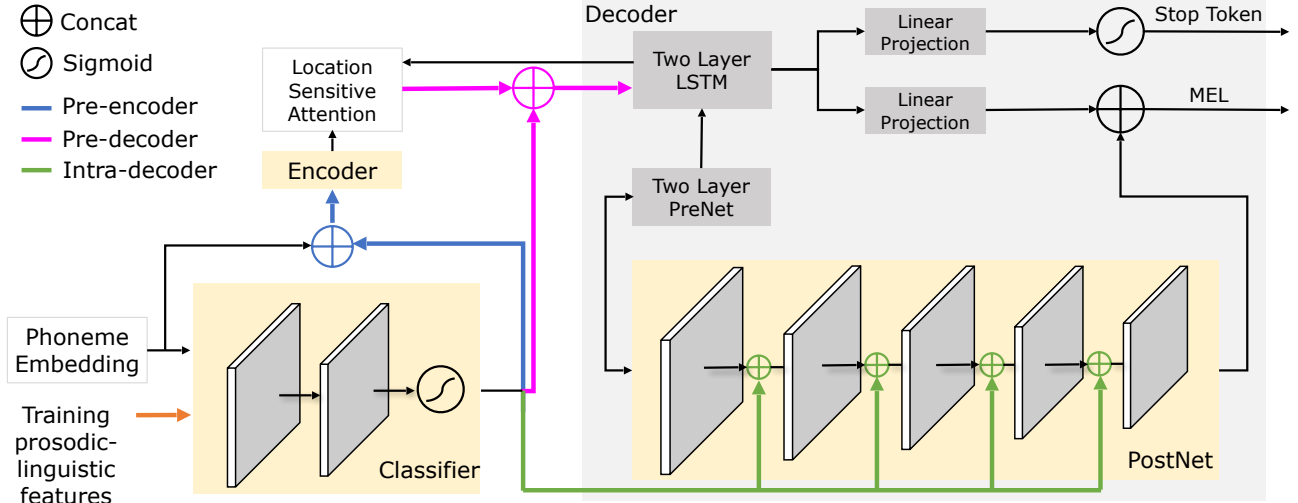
Concat
Sigmoid
Pre-encoder
Pre-decoder
Intra-decoder

Location Sensitive Attention

Encoder

Decoder

Two Layer LSTM

Two Layer PreNet

Linear Projection

Linear Projection

Stop Token

MEL

Phoneme Embedding

Training prosodic-linguistic features

Classifier

PostNet